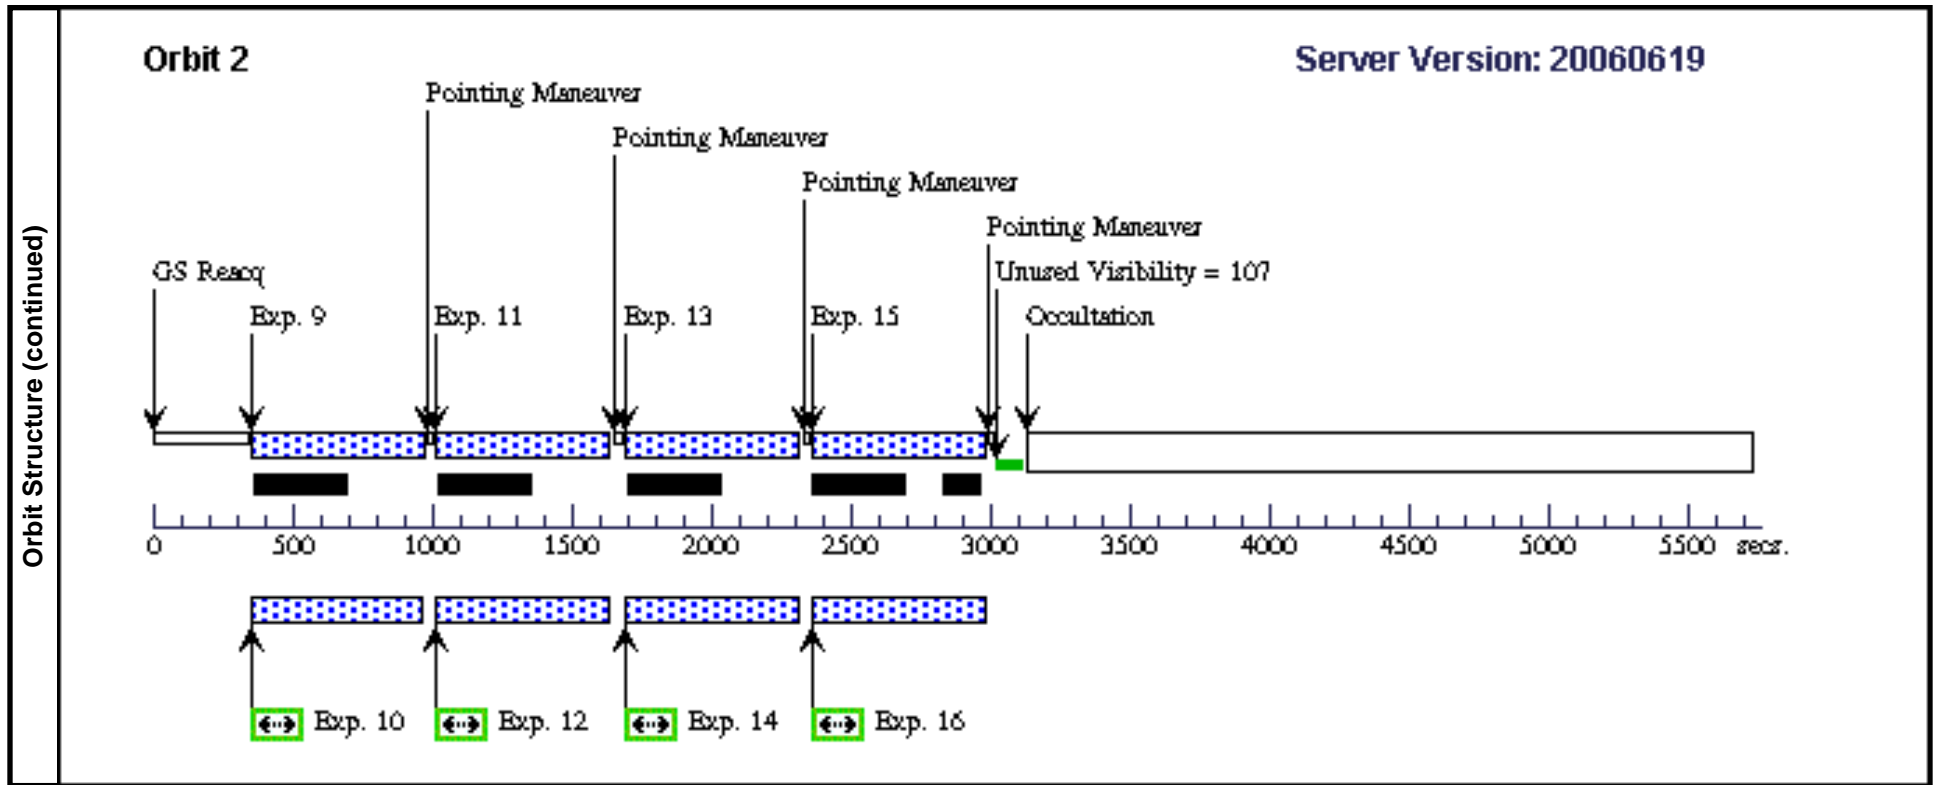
Orbit Structure (continued)

Orbit 2

Server Version: 20060619

Pointing Maneuver

Pointing Maneuver

Pointing Maneuver

Pointing Maneuver

GS Reacq

Unused Visibility = 107

Exp. 9

Exp. 11

Exp. 13

Exp. 15

Occultation

0 500 1000 1500 2000 2500 3000 3500 4000 4500 5000 5500 secs.

Exp. 10

Exp. 12

Exp. 14

Exp. 16